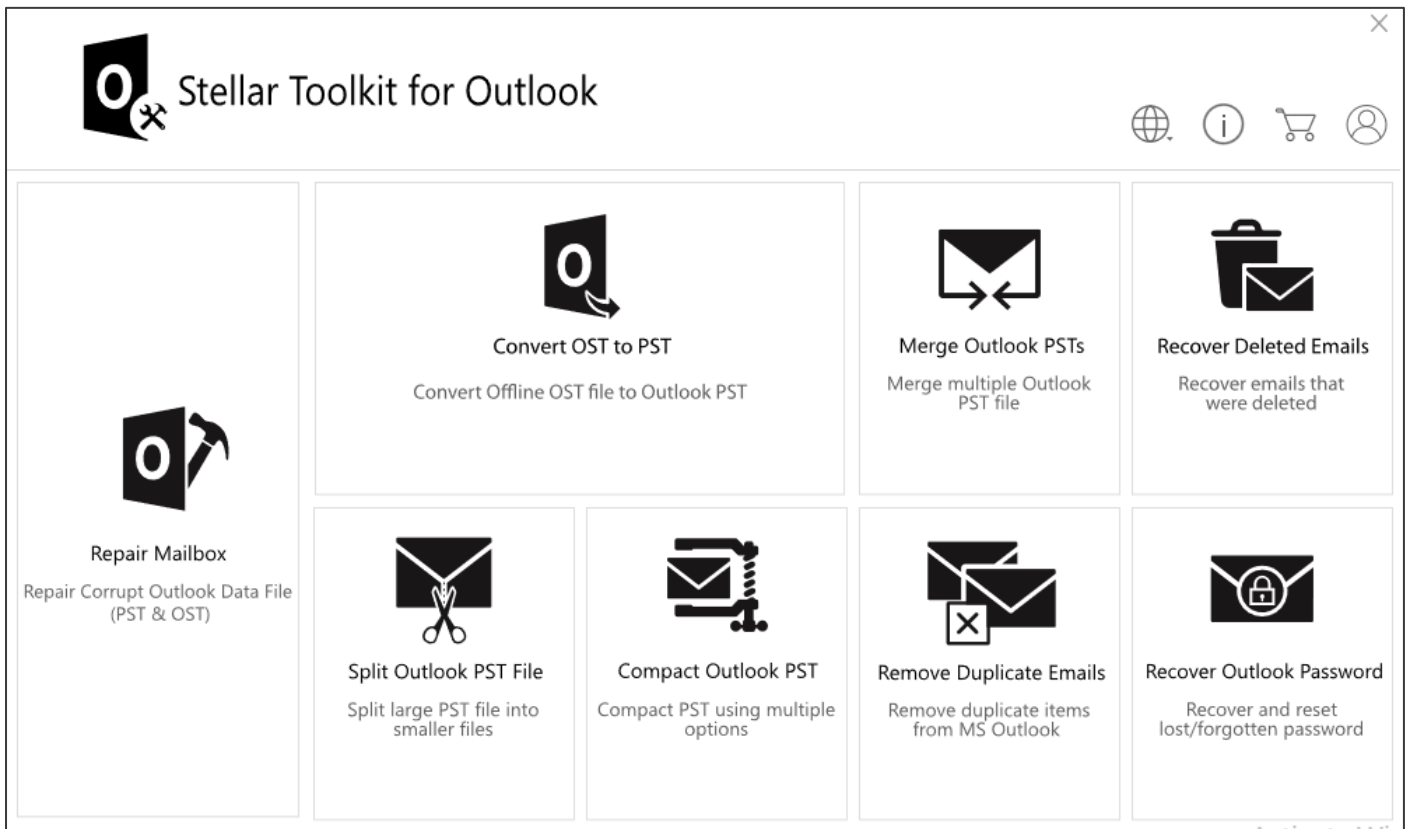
Stellar Toolkit for Outlook

Repair Mailbox
Repair Corrupt Outlook Data File (PST & OST)

Convert OST to PST
Convert Offline OST file to Outlook PST

Merge Outlook PSTs
Merge multiple Outlook PST file

Recover Deleted Emails
Recover emails that were deleted

Split Outlook PST File
Split large PST file into smaller files

Compact Outlook PST
Compact PST using multiple options

Remove Duplicate Emails
Remove duplicate items from MS Outlook

Recover Outlook Password
Recover and reset lost/forgotten password